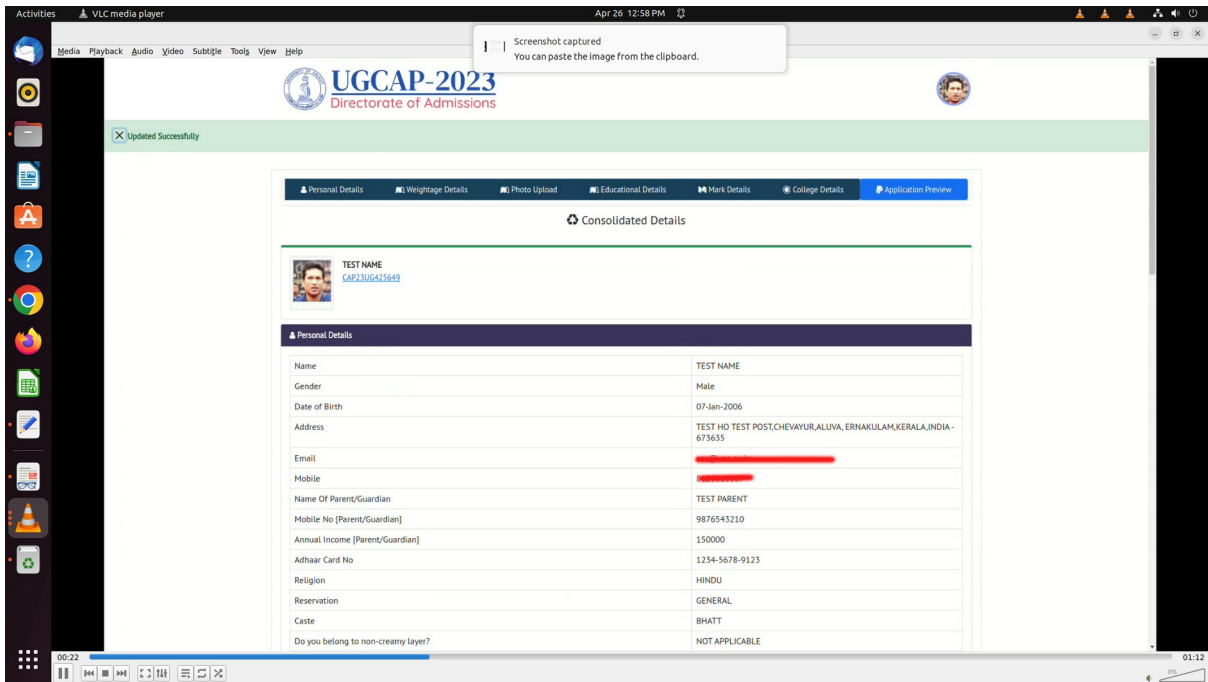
Activities VLC media player Apr 26 12:58 PM

Media Playback Audio Video Subtitle Tools View Help

Screenshot captured
You can paste the image from the clipboard.

UGCAP-2023
Directorate of Admissions

Updated Successfully

Personal Details | Weightage Details | Photo Upload | Educational Details | Mark Details | College Details | Application Preview

Consolidated Details

TEST NAME
CAP23UG425649

Personal Details

| | |
|---|---|
| Name | TEST NAME |
| Gender | Male |
| Date of Birth | 07-Jan-2006 |
| Address | TEST HO TEST POST,CHEVAYUR,ALUVA, ERNAKULAM,KERALA,INDIA - 673635 |
| Email | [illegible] |
| Mobile | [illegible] |
| Name Of Parent/Guardian | TEST PARENT |
| Mobile No [Parent/Guardian] | 9876543210 |
| Annual Income [Parent/Guardian] | 150000 |
| Adhaar Card No | 1234-5678-9123 |
| Religion | HINDU |
| Reservation | GENERAL |
| Caste | BHATT |
| Do you belong to non-creamy layer? | NOT APPLICABLE |

00:22 01:12